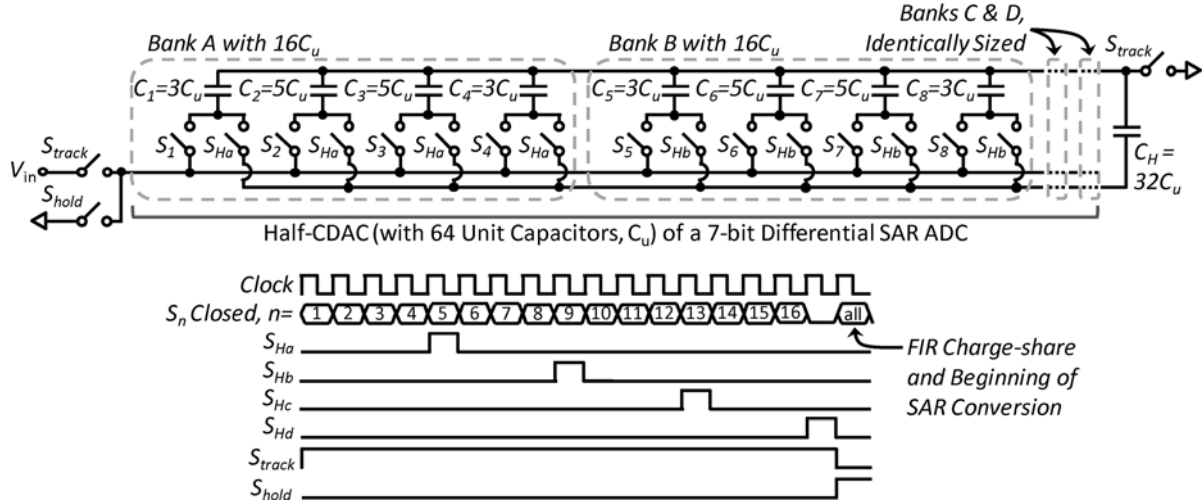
Bank A with $16C_u$

Bank B with $16C_u$

Banks C & D, Identically Sized

$S_{track}$

$C_1=3C_u$ $C_2=5C_u$ $C_3=5C_u$ $C_4=3C_u$

$C_5=3C_u$ $C_6=5C_u$ $C_7=5C_u$ $C_8=3C_u$

$S_1$ $S_{Ha}$ $S_2$ $S_{Ha}$ $S_3$ $S_{Ha}$ $S_4$ $S_{Ha}$

$S_5$ $S_{Hb}$ $S_6$ $S_{Hb}$ $S_7$ $S_{Hb}$ $S_8$ $S_{Hb}$

$V_{in}$

$S_{track}$

$S_{hold}$

$C_H = 32C_u$

Half-CDAC (with 64 Unit Capacitors, $C_u$) of a 7-bit Differential SAR ADC

Clock

$S_n$ Closed, n= 1 2 3 4 5 6 7 8 9 10 11 12 13 14 15 16 all

$S_{Ha}$

$S_{Hb}$

$S_{Hc}$

$S_{Hd}$

$S_{track}$

$S_{hold}$

FIR Charge-share and Beginning of SAR Conversion